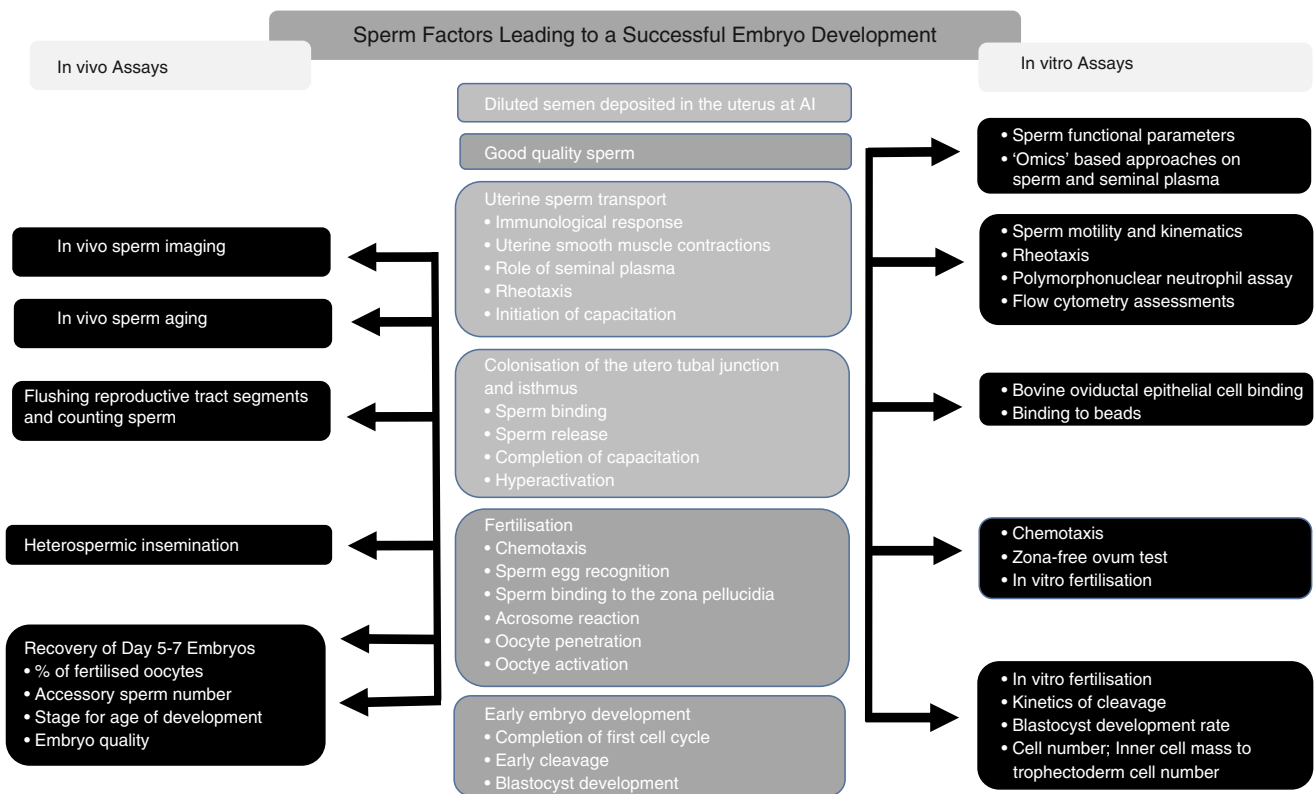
Sperm Factors Leading to a Successful Embryo Development

In vivo Assays

In vitro Assays

Diluted semen deposited in the uterus at AI

Good quality sperm

Uterine sperm transport
• Immunological response
• Uterine smooth muscle contractions
• Role of seminal plasma
• Rheotaxis
• Initiation of capacitation

Colonisation of the utero tubal junction and isthmus
• Sperm binding
• Sperm release
• Completion of capacitation
• Hyperactivation

Fertilisation
• Chemotaxis
• Sperm egg recognition
• Sperm binding to the zona pellucidia
• Acrosome reaction
• Oocyte penetration
• Ooctye activation

Early embryo development
• Completion of first cell cycle
• Early cleavage
• Blastocyst development

In vivo sperm imaging

In vivo sperm aging

Flushing reproductive tract segments and counting sperm

Heterospermic insemination

Recovery of Day 5-7 Embryos
• % of fertilised oocytes
• Accessory sperm number
• Stage for age of development
• Embryo quality

• Sperm functional parameters
• 'Omics' based approaches on sperm and seminal plasma

• Sperm motility and kinematics
• Rheotaxis
• Polymorphonuclear neutrophil assay
• Flow cytometry assessments

• Bovine oviductal epithelial cell binding
• Binding to beads

• Chemotaxis
• Zona-free ovum test
• In vitro fertilisation

• In vitro fertilisation
• Kinetics of cleavage
• Blastocyst development rate
• Cell number; Inner cell mass to trophectoderm cell number